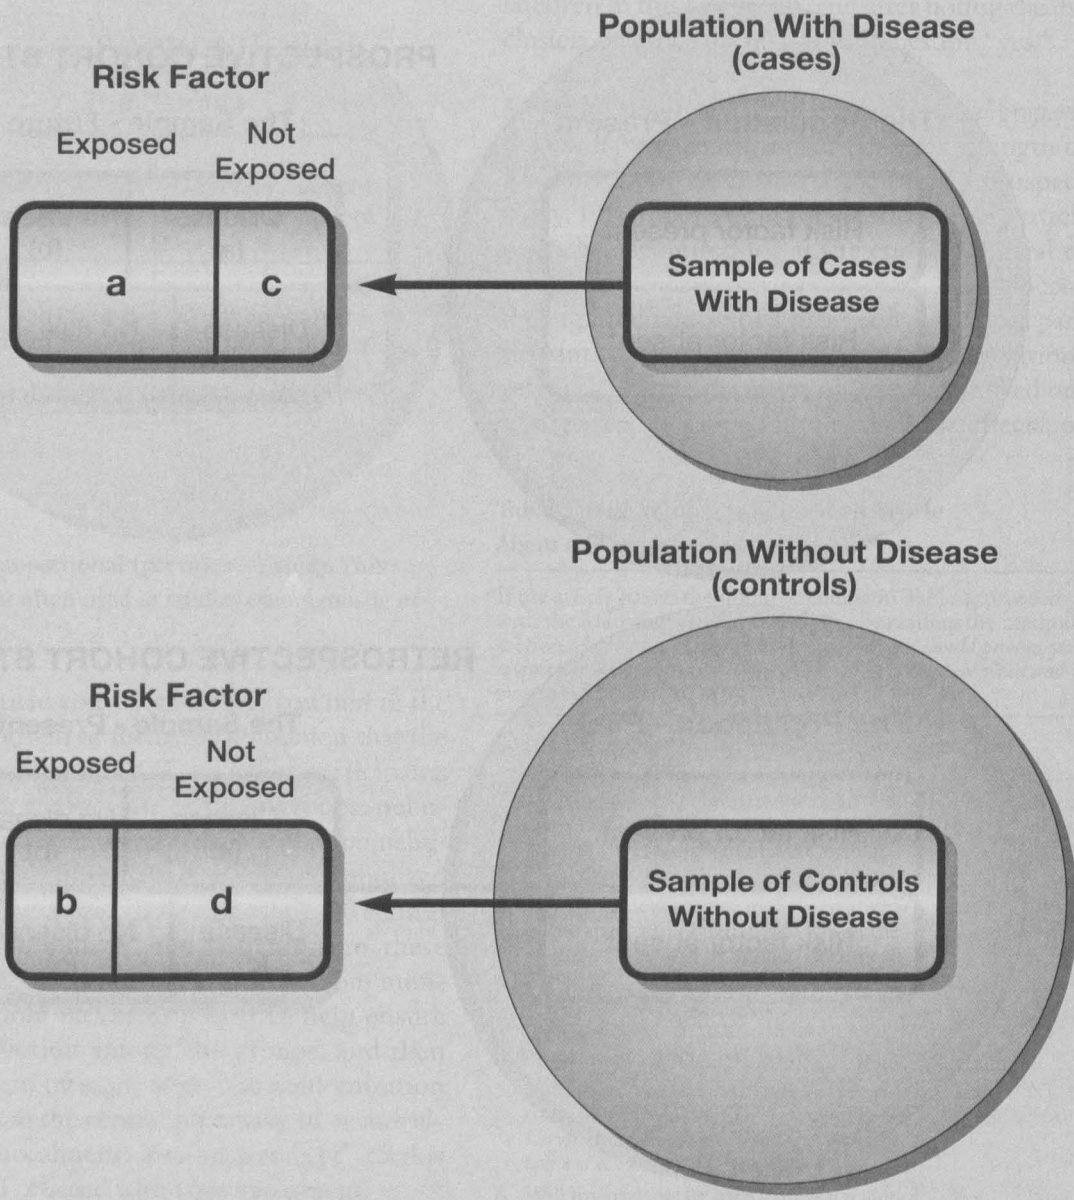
Population With Disease (cases)

Risk Factor

Exposed

Not Exposed

a

c

Sample of Cases With Disease

Population Without Disease (controls)

Risk Factor

Exposed

Not Exposed

b

d

Sample of Controls Without Disease